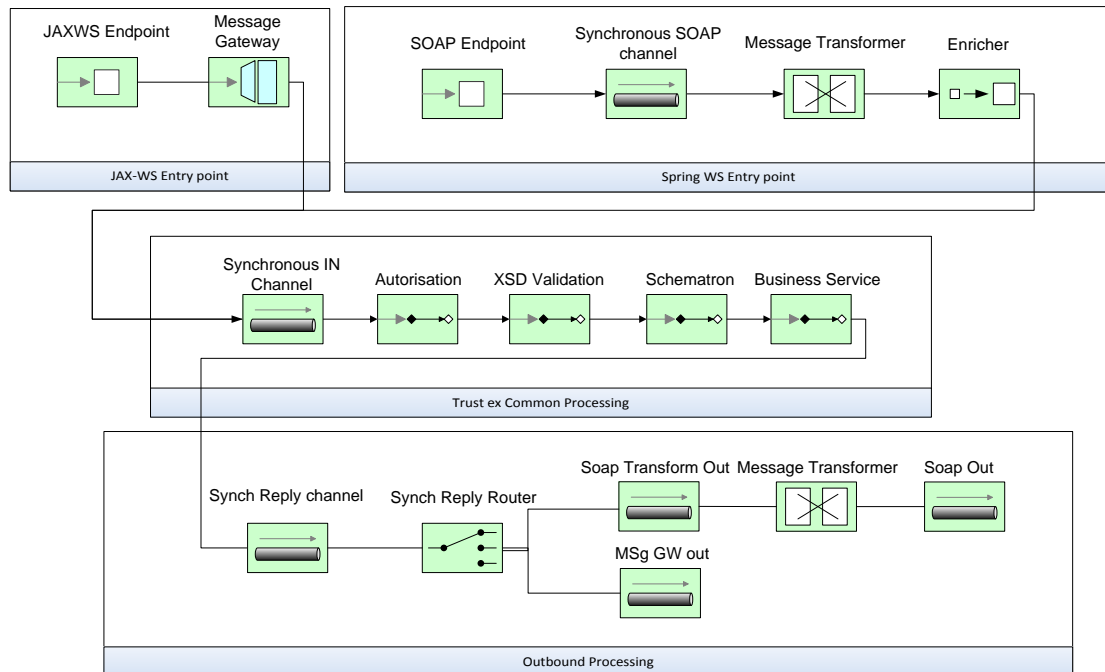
JAXWS Endpoint

Message Gateway

JAX-WS Entry point

SOAP Endpoint

Synchronous SOAP channel

Message Transformer

Enricher

Spring WS Entry point

Synchronous IN Channel

Autorisation

XSD Validation

Schematron

Business Service

Trust ex Common Processing

Synch Reply channel

Synch Reply Router

Soap Transform Out

Message Transformer

Soap Out

MSg GW out

Outbound Processing